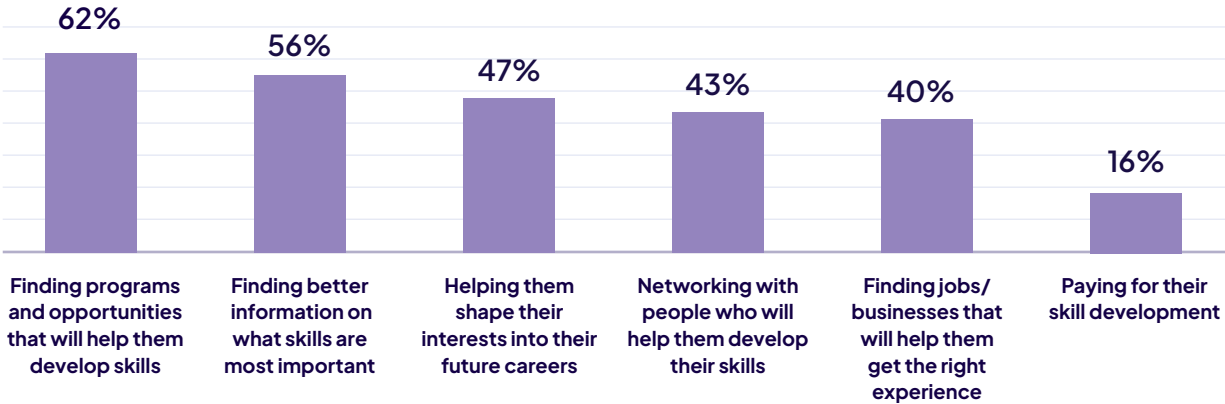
62%

56%

47%

43%

40%

16%

Finding programs and opportunities that will help them develop skills

Finding better information on what skills are most important

Helping them shape their interests into their future careers

Networking with people who will help them develop their skills

Finding jobs/ businesses that will help them get the right experience

Paying for their skill development